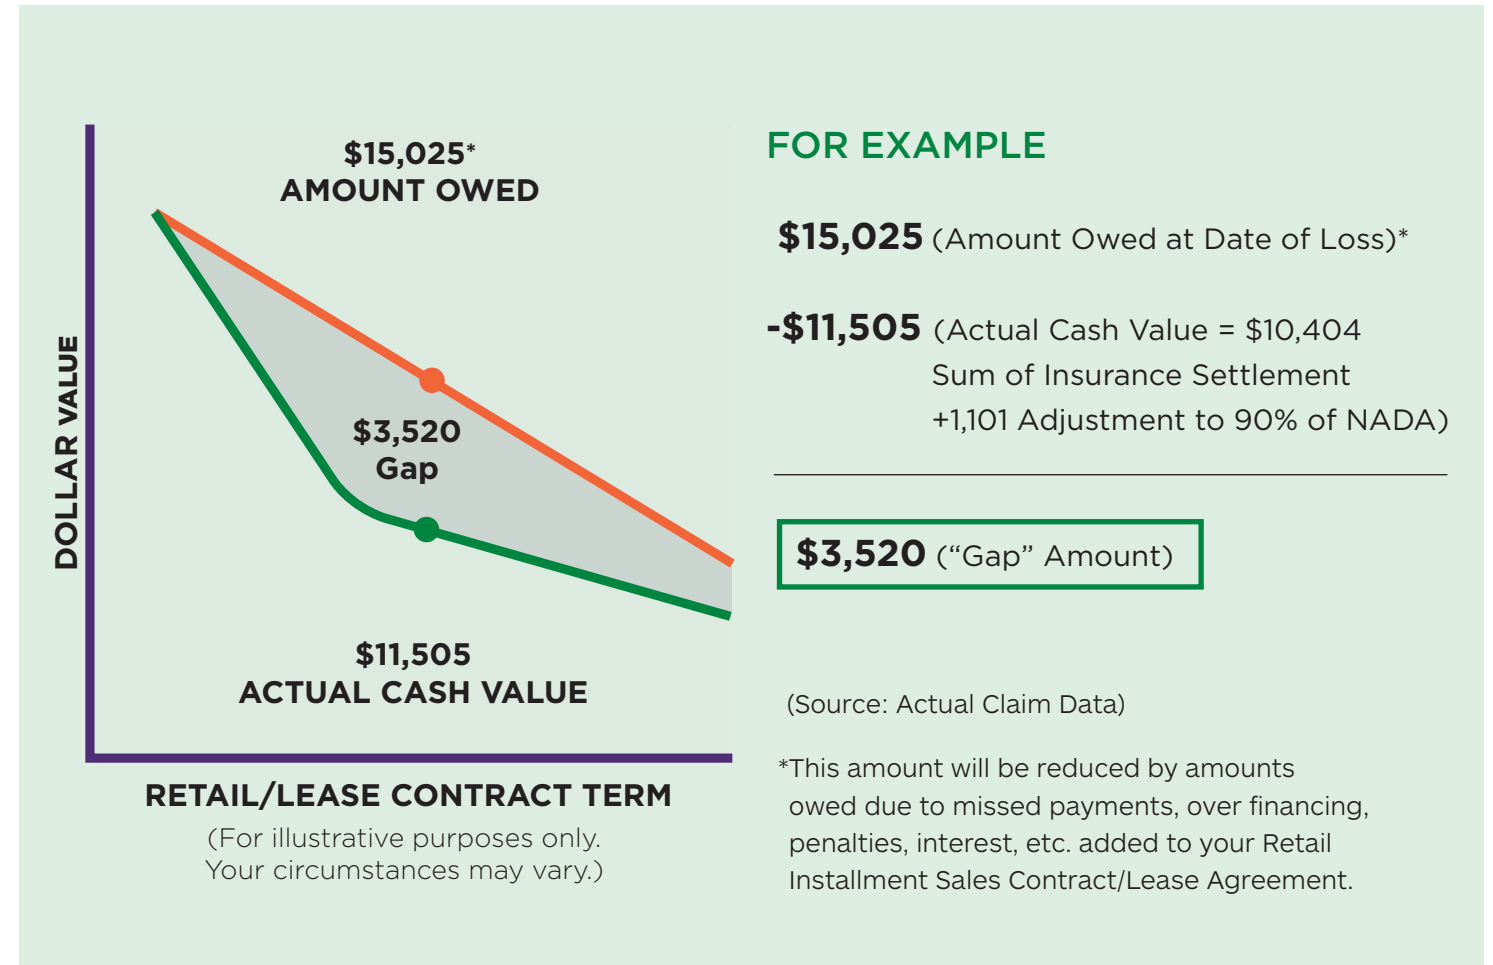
$15,025*
AMOUNT OWED

$3,520
Gap

$11,505
ACTUAL CASH VALUE

DOLLAR VALUE

RETAIL/LEASE CONTRACT TERM
(For illustrative purposes only. Your circumstances may vary.)

FOR EXAMPLE

**$15,025** (Amount Owed at Date of Loss)*

**-$11,505** (Actual Cash Value = $10,404 Sum of Insurance Settlement +1,101 Adjustment to 90% of NADA)

**$3,520** (“Gap” Amount)

(Source: Actual Claim Data)

*This amount will be reduced by amounts owed due to missed payments, over financing, penalties, interest, etc. added to your Retail Installment Sales Contract/Lease Agreement.